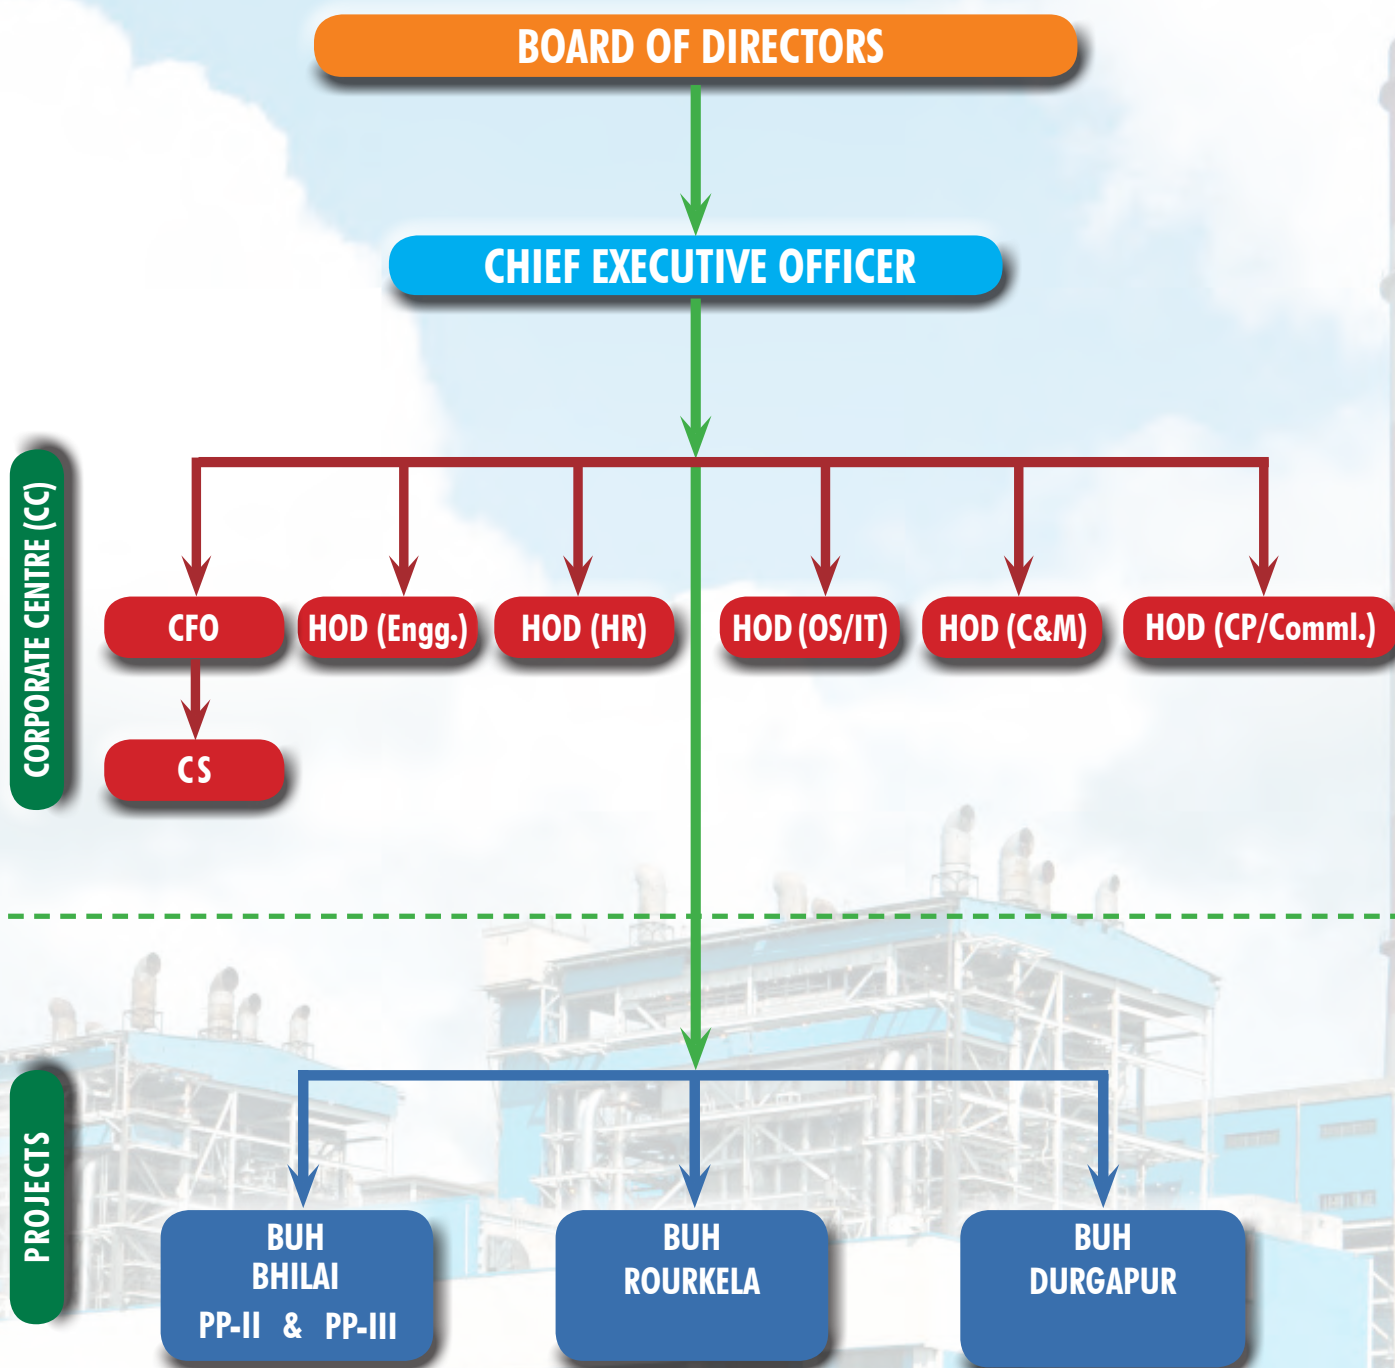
BOARD OF DIRECTORS

CHIEF EXECUTIVE OFFICER

CORPORATE CENTRE (CC)

CFO

HOD (Engg.)

HOD (HR)

HOD (OS/IT)

HOD (C&M)

HOD (CP/Comml.)

CS

PROJECTS

BUH BHILAI PP-II & PP-III

BUH ROURKELA

BUH DURGAPUR